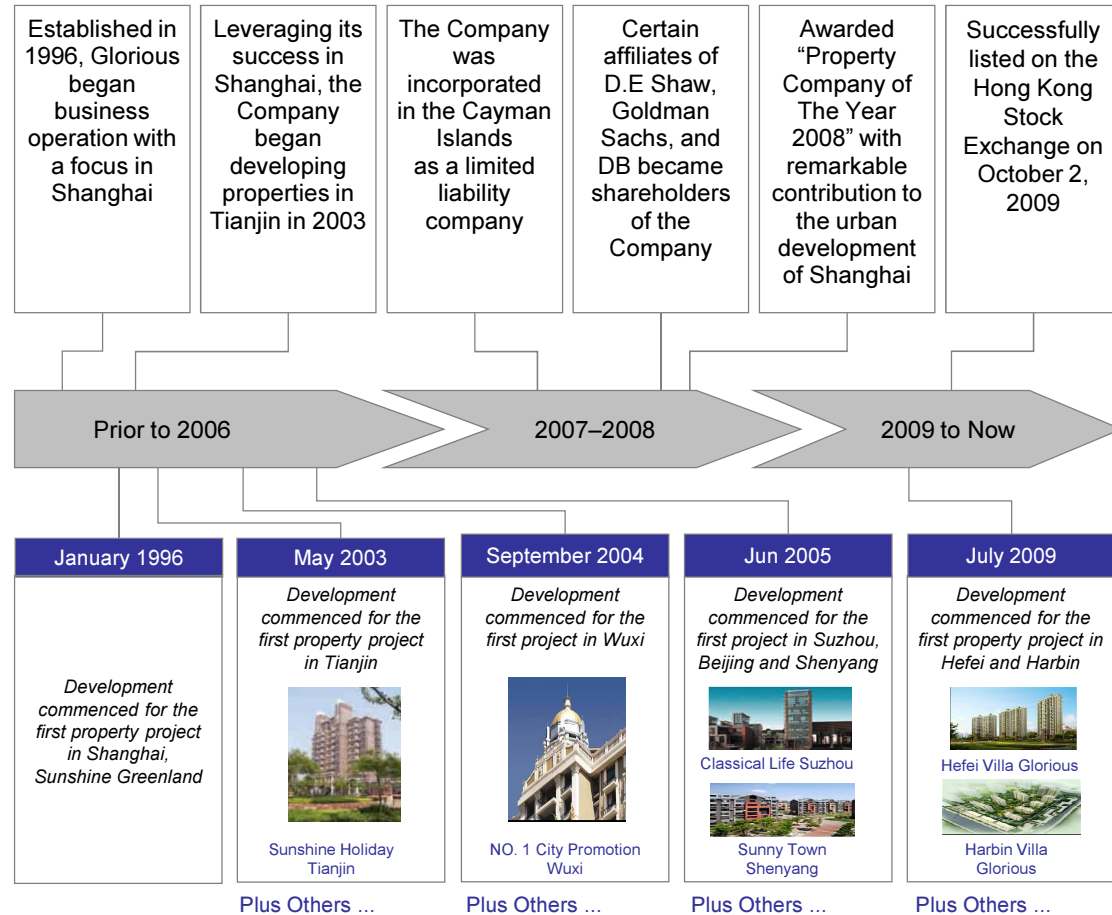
Established in 1996, Glorious began business operation with a focus in Shanghai

Leveraging its success in Shanghai, the Company began developing properties in Tianjin in 2003

The Company was incorporated in the Cayman Islands as a limited liability company

Certain affiliates of D.E Shaw, Goldman Sachs, and DB became shareholders of the Company

Awarded "Property Company of The Year 2008" with remarkable contribution to the urban development of Shanghai

Successfully listed on the Hong Kong Stock Exchange on October 2, 2009

Prior to 2006

2007–2008

2009 to Now

January 1996

Development commenced for the first property project in Shanghai, Sunshine Greenland

May 2003

Development commenced for the first property project in Tianjin

Sunshine Holiday Tianjin

Plus Others ...

September 2004

Development commenced for the first project in Wuxi

NO. 1 City Promotion Wuxi

Plus Others ...

Jun 2005

Development commenced for the first project in Suzhou, Beijing and Shenyang

Classical Life Suzhou

Sunny Town Shenyang

Plus Others ...

July 2009

Development commenced for the first property project in Hefei and Harbin

Hefei Villa Glorious

Harbin Villa Glorious

Plus Others ...